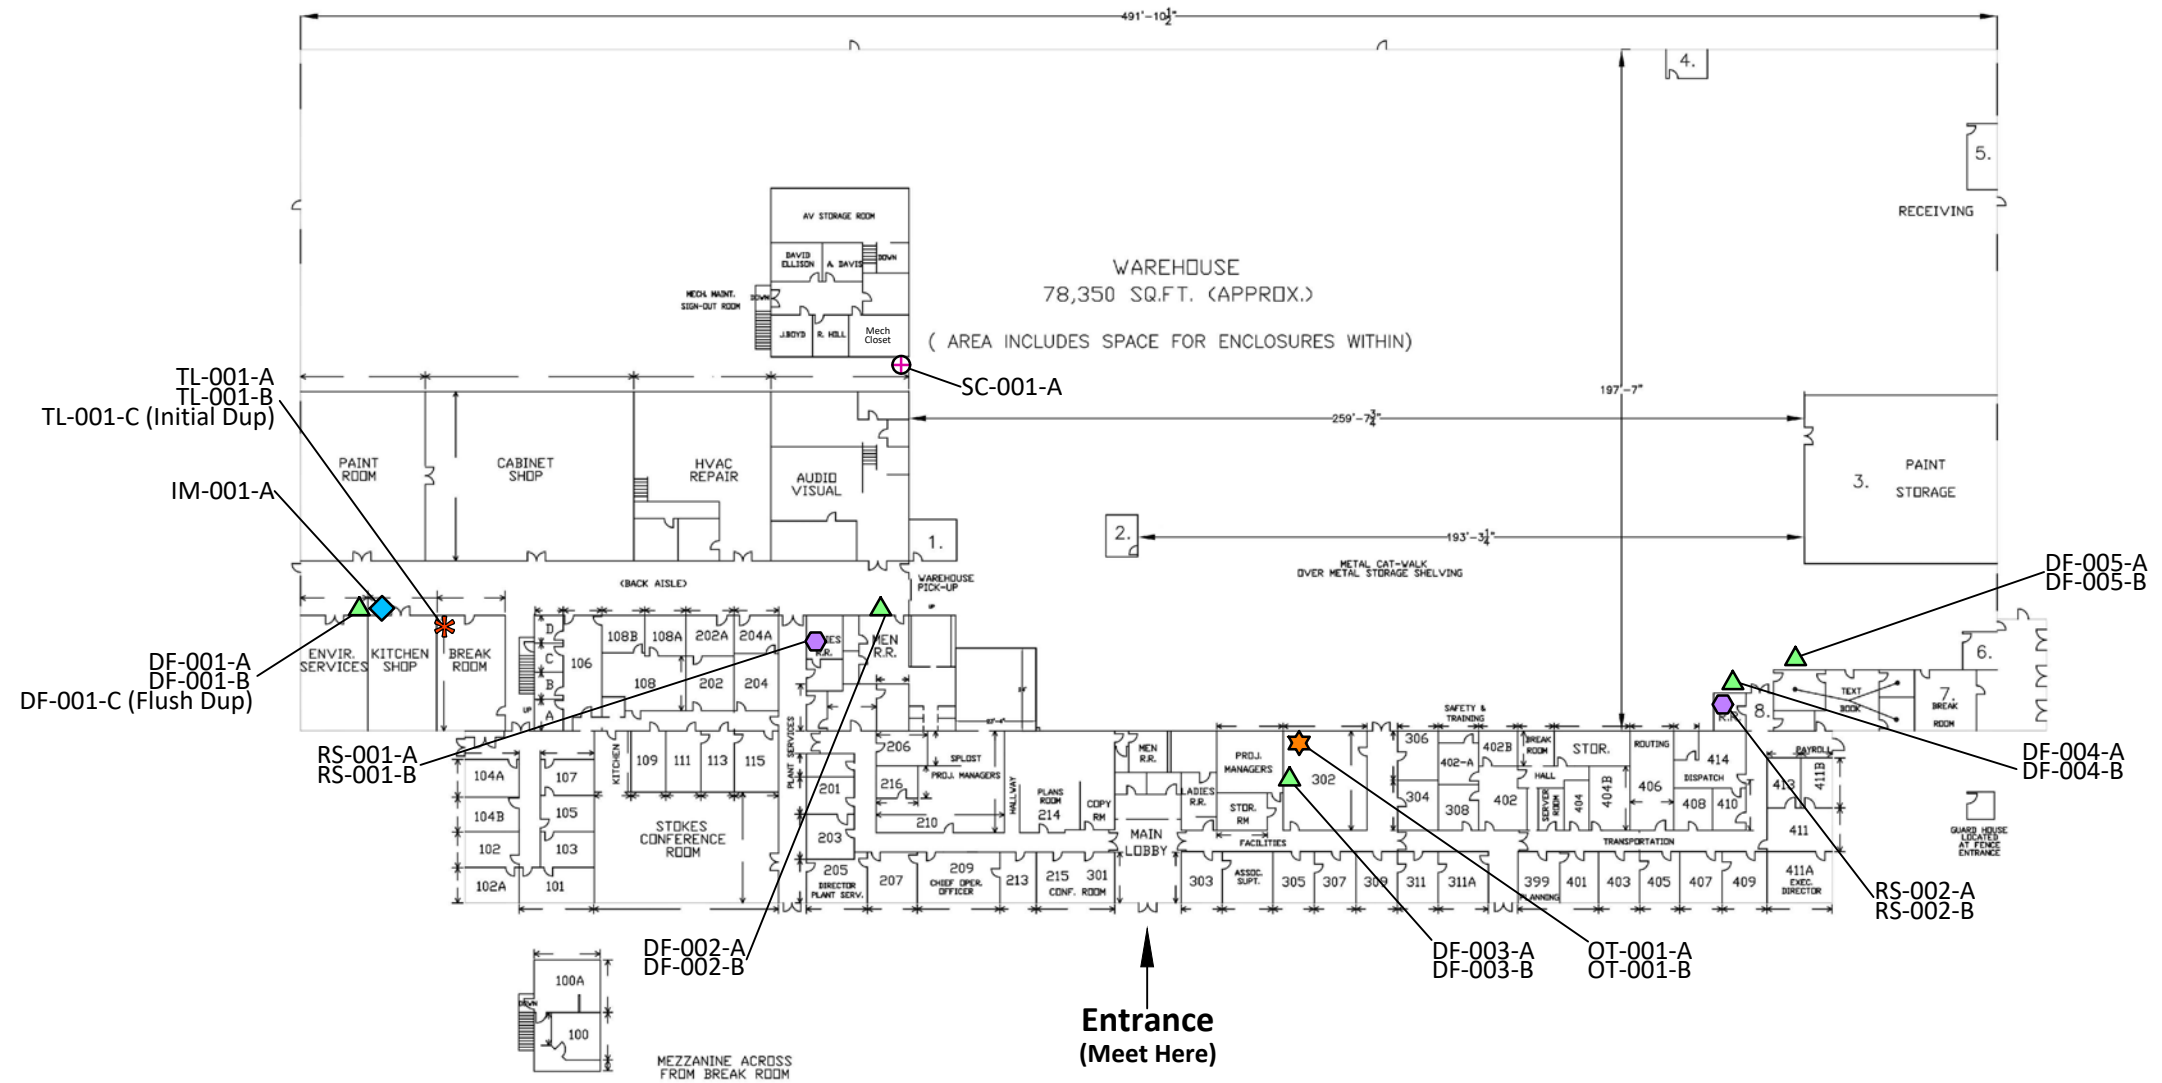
491'-10½"

4.

5.

RECEIVING

AV STORAGE ROOM

DAVID ELLISON
A. DAVIS
DOWN

MECH. MAINT. SIGN-OUT ROOM
DOWN

J.BOYD
R. HILL
Mech Closet

WAREHOUSE
78,350 SQ.FT. (APPROX.)

( AREA INCLUDES SPACE FOR ENCLOSURES WITHIN)

197'-7"

TL-001-A
TL-001-B
TL-001-C (Initial Dup)

SC-001-A

259'-7¾"

PAINT ROOM

CABINET SHOP

HVAC REPAIR

AUDIO VISUAL

3.
PAINT
STORAGE

IM-001-A

1.

2.

193'-3¼"

METAL CAT-WALK OVER METAL STORAGE SHELVING

DF-005-A
DF-005-B

(BACK AISLE)

WAREHOUSE PICK-UP

6.

ENVIR. SERVICES
KITCHEN SHOP
BREAK ROOM

D
C
B
A
UP
106
108B
108A
202A
204A
108
202
204
LADIES R.R.
MEN R.R.

7.
BREAK ROOM
TEXT BOOK
8.
R.R.

DF-001-A
DF-001-B
DF-001-C (Flush Dup)

DF-004-A
DF-004-B

RS-001-A
RS-001-B

SAFETY & TRAINING

104A
107
KITCHEN
109
111
113
115
PLANT SERVICES
206
SPLOST
PROJ. MANAGERS
HALLWAY
MEN R.R.
PROJ. MANAGERS
302
306
402-A
402B
BREAK ROOM
STOR.
ROUTING
414
DISPATCH
PAYROLL
411B
413

104B
105
201
216
210
PLANS ROOM
214
COPY RM
LADIES R.R.
STOR. RM
304
308
402
HALL
SERVER ROOM
404
404B
406
408
410
411

102
103
STOKES CONFERENCE ROOM
203
MAIN LOBBY
FACILITIES
TRANSPORTATION

GUARD HOUSE LOCATED AT FENCE ENTRANCE

102A
101
205
DIRECTOR PLANT SERV.
207
209
CHIEF OPER. OFFICER
213
215
301
CONF. ROOM
303
ASSOC. SUPT.
305
307
309
311
311A
399
PLANNING
401
403
405
407
409
411A
EXEC. DIRECTOR

RS-002-A
RS-002-B

DF-002-A
DF-002-B

DF-003-A
DF-003-B

OT-001-A
OT-001-B

100A
DOWN
100

MEZZANINE ACROSS FROM BREAK ROOM

Entrance
(Meet Here)